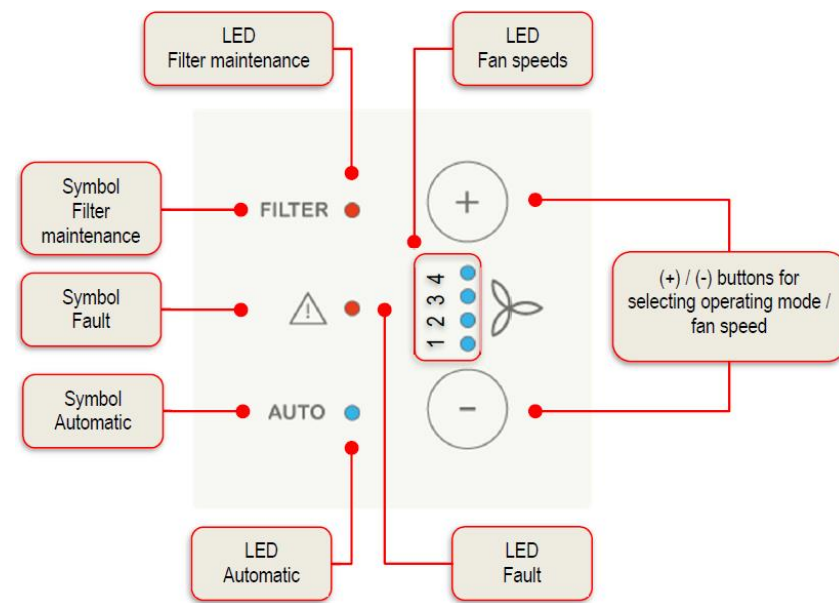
LED
Filter maintenance

LED
Fan speeds

Symbol
Filter
maintenance

FILTER

+

Symbol
Fault

1 2 3 4

(+) / (-) buttons for selecting operating mode / fan speed

Symbol
Automatic

AUTO

−

LED
Automatic

LED
Fault